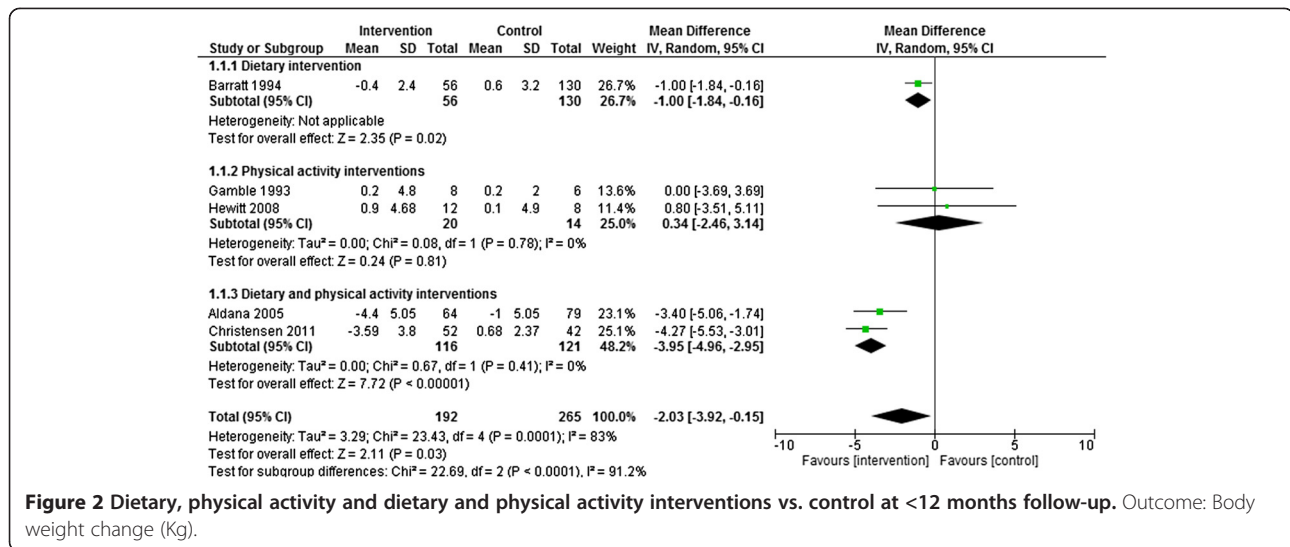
| Study or Subgroup | Intervention Mean | Intervention SD | Intervention Total | Control Mean | Control SD | Control Total | Weight | Mean Difference IV, Random, 95% CI |
|---|---|---|---|---|---|---|---|---|
| **1.1.1 Dietary intervention** | | | | | | | | |
| Barratt 1994 | -0.4 | 2.4 | 56 | 0.6 | 3.2 | 130 | 26.7% | -1.00 [-1.84, -0.16] |
| **Subtotal (95% CI)** | | | **56** | | | **130** | **26.7%** | **-1.00 [-1.84, -0.16]** |
| Heterogeneity: Not applicable | | | | | | | | |
| Test for overall effect: Z = 2.35 (P = 0.02) | | | | | | | | |
| **1.1.2 Physical activity interventions** | | | | | | | | |
| Gamble 1993 | 0.2 | 4.8 | 8 | 0.2 | 2 | 6 | 13.6% | 0.00 [-3.69, 3.69] |
| Hewitt 2008 | 0.9 | 4.68 | 12 | 0.1 | 4.9 | 8 | 11.4% | 0.80 [-3.51, 5.11] |
| **Subtotal (95% CI)** | | | **20** | | | **14** | **25.0%** | **0.34 [-2.46, 3.14]** |
| Heterogeneity: Tau² = 0.00; Chi² = 0.08, df = 1 (P = 0.78); I² = 0% | | | | | | | | |
| Test for overall effect: Z = 0.24 (P = 0.81) | | | | | | | | |
| **1.1.3 Dietary and physical activity interventions** | | | | | | | | |
| Aldana 2005 | -4.4 | 5.05 | 64 | -1 | 5.05 | 79 | 23.1% | -3.40 [-5.06, -1.74] |
| Christensen 2011 | -3.59 | 3.8 | 52 | 0.68 | 2.37 | 42 | 25.1% | -4.27 [-5.53, -3.01] |
| **Subtotal (95% CI)** | | | **116** | | | **121** | **48.2%** | **-3.95 [-4.96, -2.95]** |
| Heterogeneity: Tau² = 0.00; Chi² = 0.67, df = 1 (P = 0.41); I² = 0% | | | | | | | | |
| Test for overall effect: Z = 7.72 (P < 0.00001) | | | | | | | | |
| **Total (95% CI)** | | | **192** | | | **265** | **100.0%** | **-2.03 [-3.92, -0.15]** |
| Heterogeneity: Tau² = 3.29; Chi² = 23.43, df = 4 (P = 0.0001); I² = 83% | | | | | | | | |
| Test for overall effect: Z = 2.11 (P = 0.03) | | | | | | | | |
| Test for subgroup differences: Chi² = 22.69, df = 2 (P < 0.0001), I² = 91.2% | | | | | | | | |

Mean Difference
IV, Random, 95% CI

-10 -5 0 5 10
Favours [intervention] Favours [control]

**Figure 2 Dietary, physical activity and dietary and physical activity interventions vs. control at <12 months follow-up.** Outcome: Body weight change (Kg).